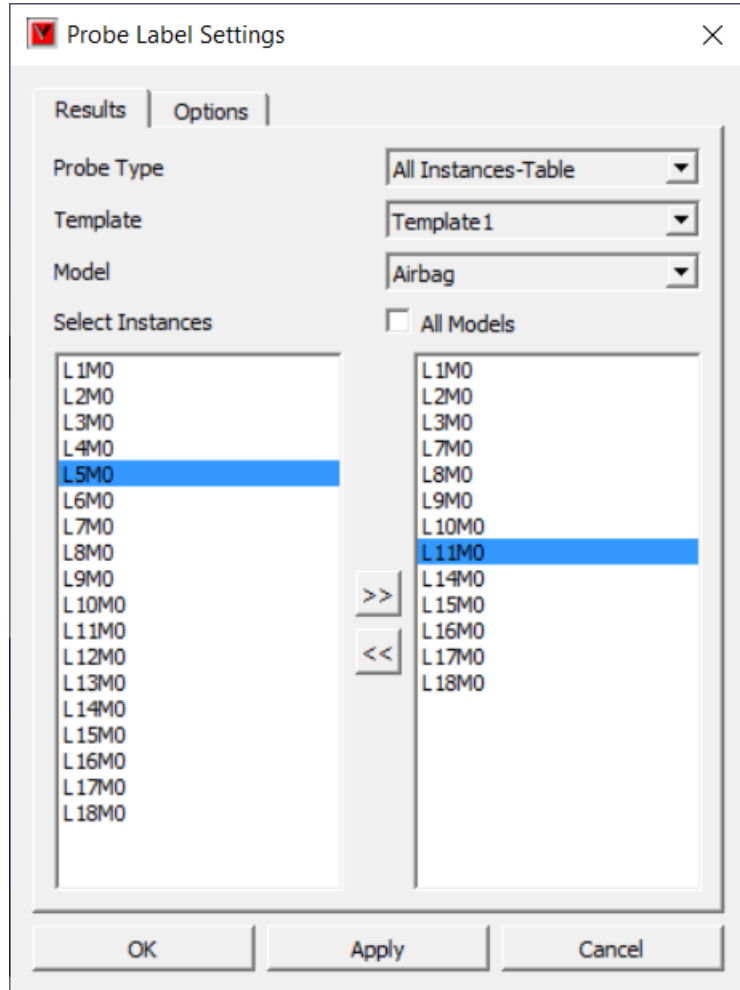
Probe Label Settings

Results | Options

Probe Type
All Instances-Table

Template
Template1

Model
Airbag

Select Instances

All Models

L1M0
L2M0
L3M0
L4M0
L5M0
L6M0
L7M0
L8M0
L9M0
L10M0
L11M0
L12M0
L13M0
L14M0
L15M0
L16M0
L17M0
L18M0

>>
<<

L1M0
L2M0
L3M0
L7M0
L8M0
L9M0
L10M0
L11M0
L14M0
L15M0
L16M0
L17M0
L18M0

OK
Apply
Cancel